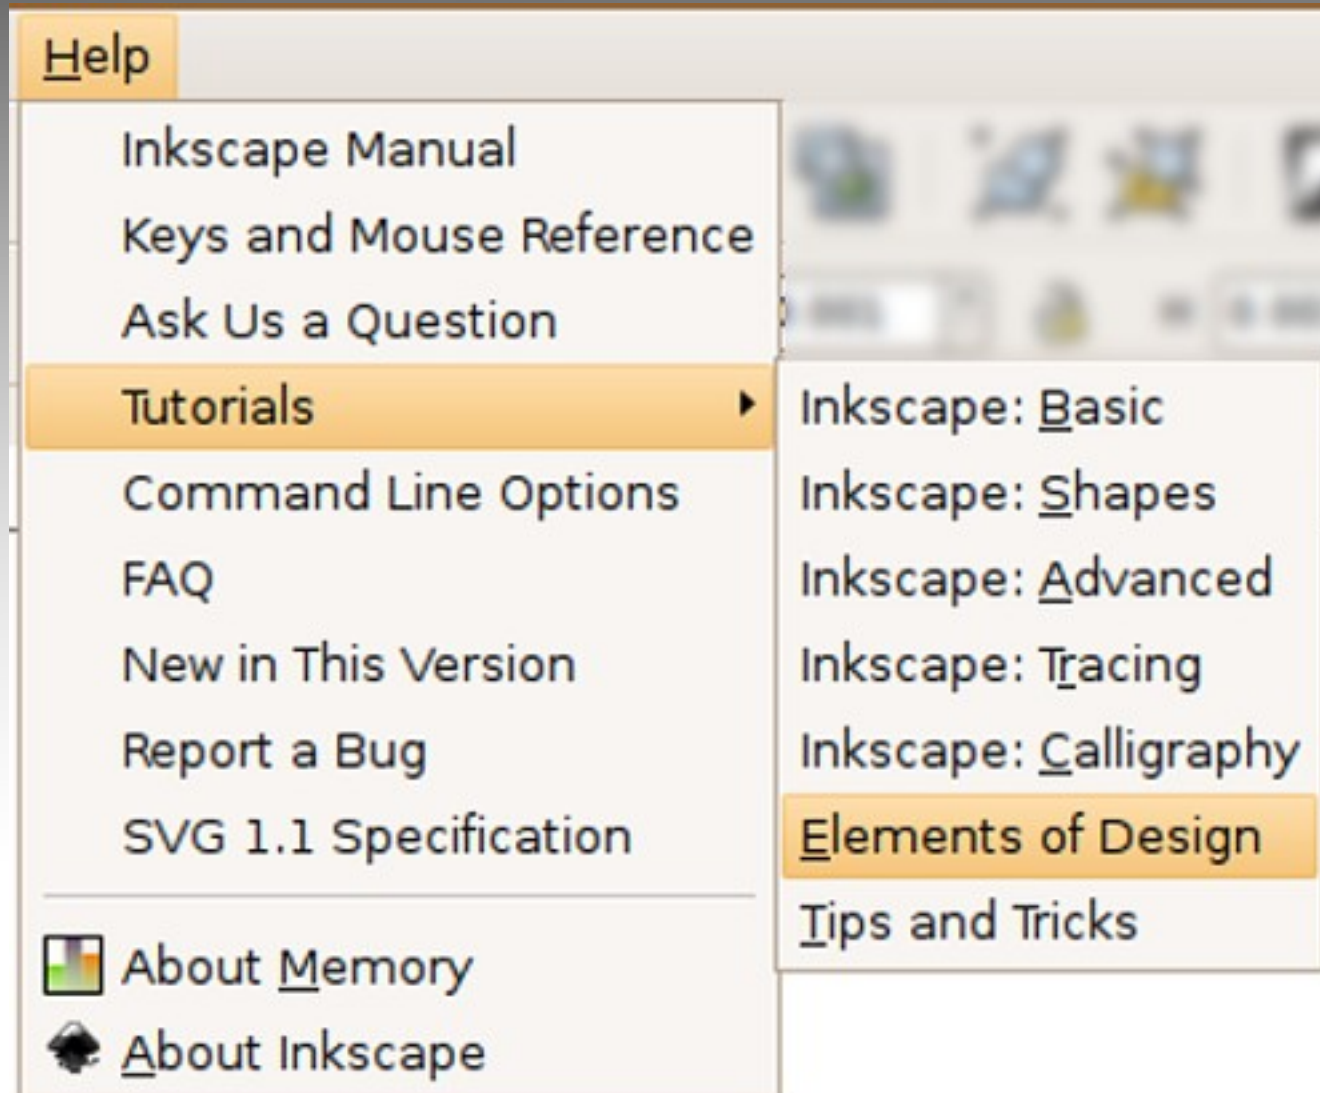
Help

Inkscape Manual
Keys and Mouse Reference
Ask Us a Question
Tutorials
Command Line Options
FAQ
New in This Version
Report a Bug
SVG 1.1 Specification
About Memory
About Inkscape

Inkscape: Basic
Inkscape: Shapes
Inkscape: Advanced
Inkscape: Tracing
Inkscape: Calligraphy
Elements of Design
Tips and Tricks